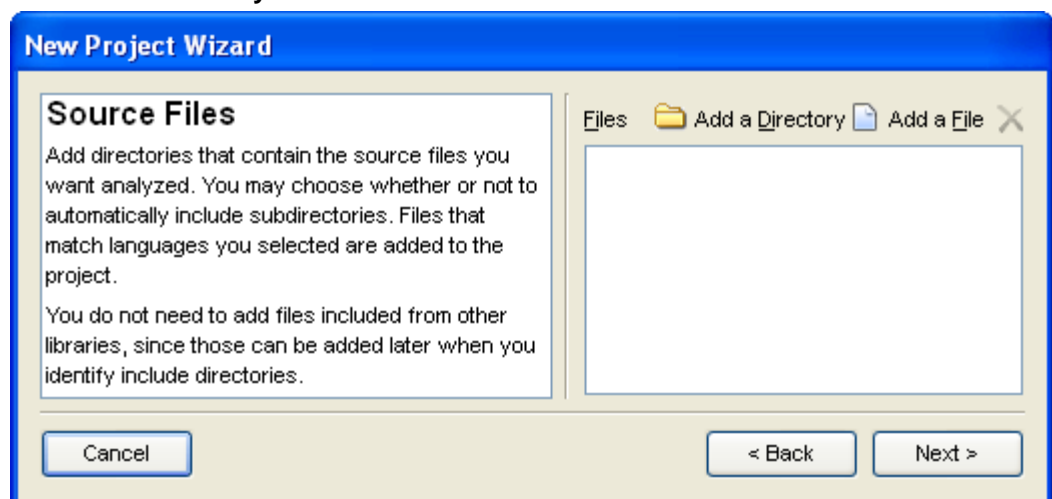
New Project Wizard

Source Files

Add directories that contain the source files you want analyzed. You may choose whether or not to automatically include subdirectories. Files that match languages you selected are added to the project.

You do not need to add files included from other libraries, since those can be added later when you identify include directories.

Files

Add a Directory

Add a File

Cancel

< Back

Next >